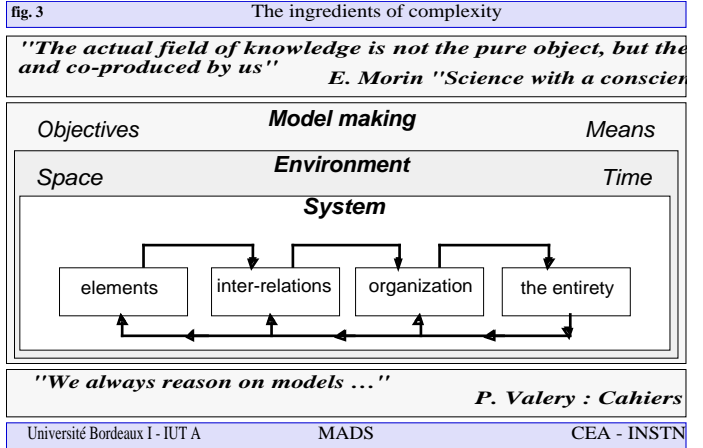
fig. 3 The ingredients of complexity

"The actual field of knowledge is not the pure object, but the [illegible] and co-produced by us" E. Morin "Science with a conscien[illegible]

Objectives Model making Means

Space Environment Time

System

elements

inter-relations

organization

the entirety

"We always reason on models ..." P. Valery : Cahiers

Université Bordeaux I - IUT A MADS CEA - INSTN